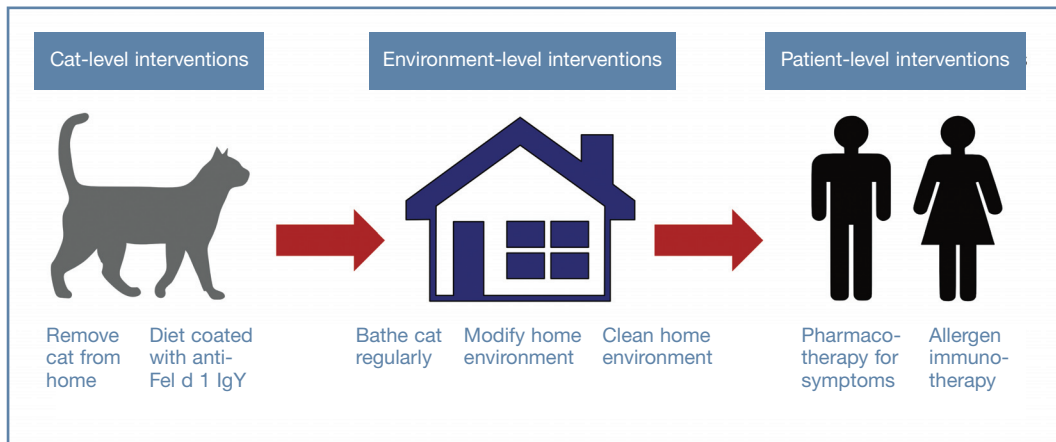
Cat-level interventions

Environment-level interventions

Patient-level interventions

Remove cat from home

Diet coated with anti-Fel d 1 IgY

Bathe cat regularly

Modify home environment

Clean home environment

Pharmacotherapy for symptoms

Allergen immunotherapy